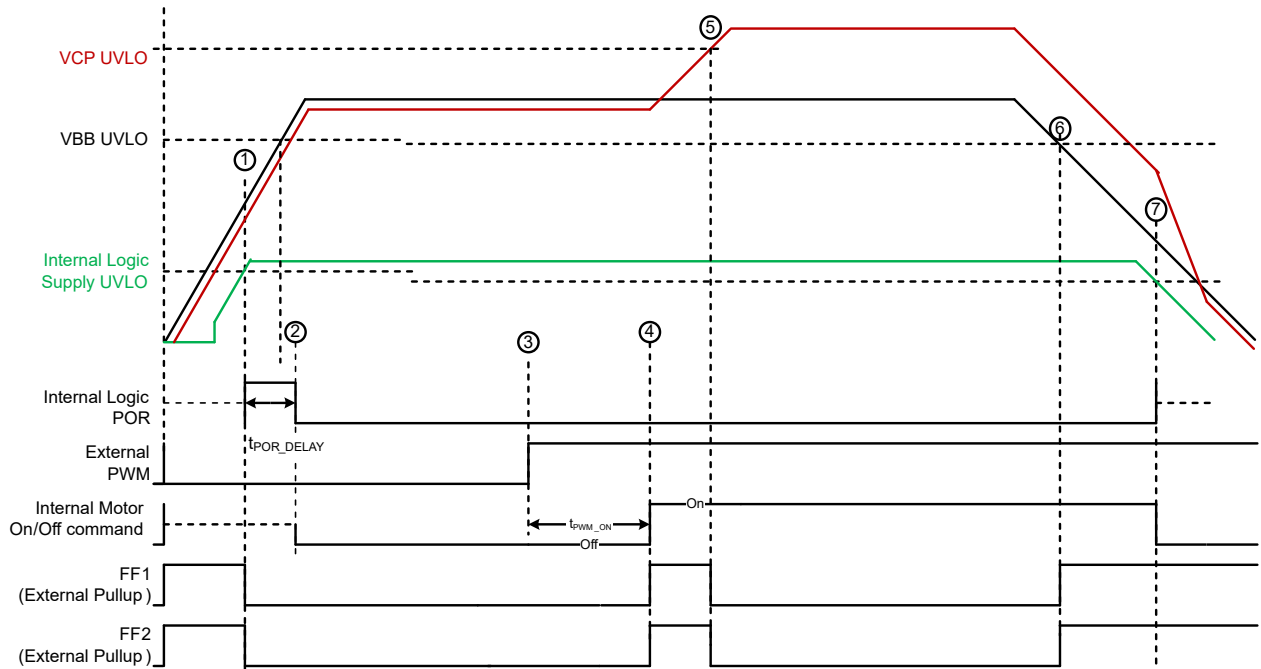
VCP UVLO

VBB UVLO

Internal Logic Supply UVLO

⑤

⑥

①

⑦

②

③

④

Internal Logic POR

$t_{POR\_DELAY}$

External PWM

Internal Motor On/Off command

$t_{PWM\_ON}$

On

Off

FF1 (External Pullup )

FF2 (External Pullup )